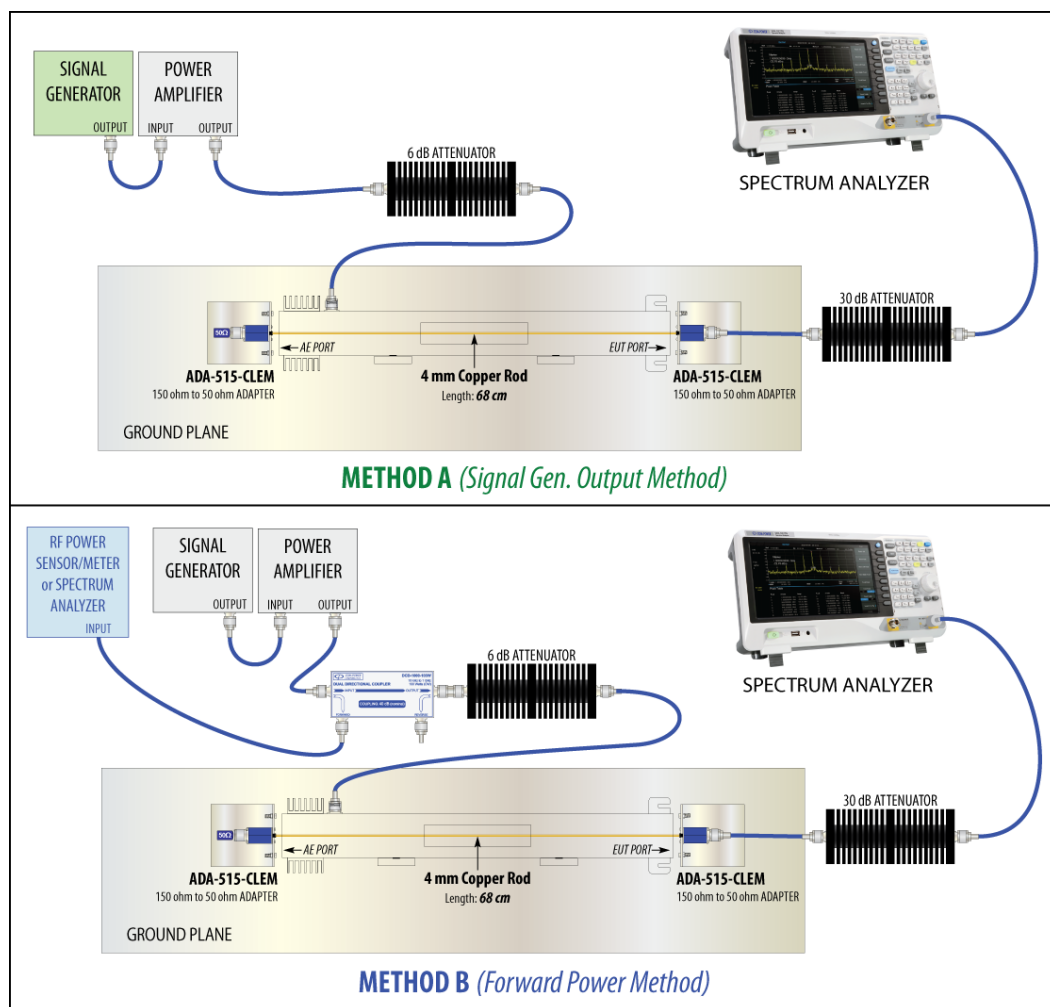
SIGNAL GENERATOR
OUTPUT

POWER AMPLIFIER
INPUT OUTPUT

6 dB ATTENUATOR

SPECTRUM ANALYZER

50Ω
AE PORT
EUT PORT
30 dB ATTENUATOR

ADA-515-CLEM
150 ohm to 50 ohm ADAPTER

4 mm Copper Rod
Length: 68 cm

ADA-515-CLEM
150 ohm to 50 ohm ADAPTER

GROUND PLANE

METHOD A (Signal Gen. Output Method)

RF POWER SENSOR/METER or SPECTRUM ANALYZER
INPUT

SIGNAL GENERATOR
OUTPUT

POWER AMPLIFIER
INPUT OUTPUT

DUAL DIRECTIONAL COUPLER
INPUT OUTPUT
COUPLING 40 dB (nominal)

6 dB ATTENUATOR

SPECTRUM ANALYZER

50Ω
AE PORT
EUT PORT
30 dB ATTENUATOR

ADA-515-CLEM
150 ohm to 50 ohm ADAPTER

4 mm Copper Rod
Length: 68 cm

ADA-515-CLEM
150 ohm to 50 ohm ADAPTER

GROUND PLANE

METHOD B (Forward Power Method)